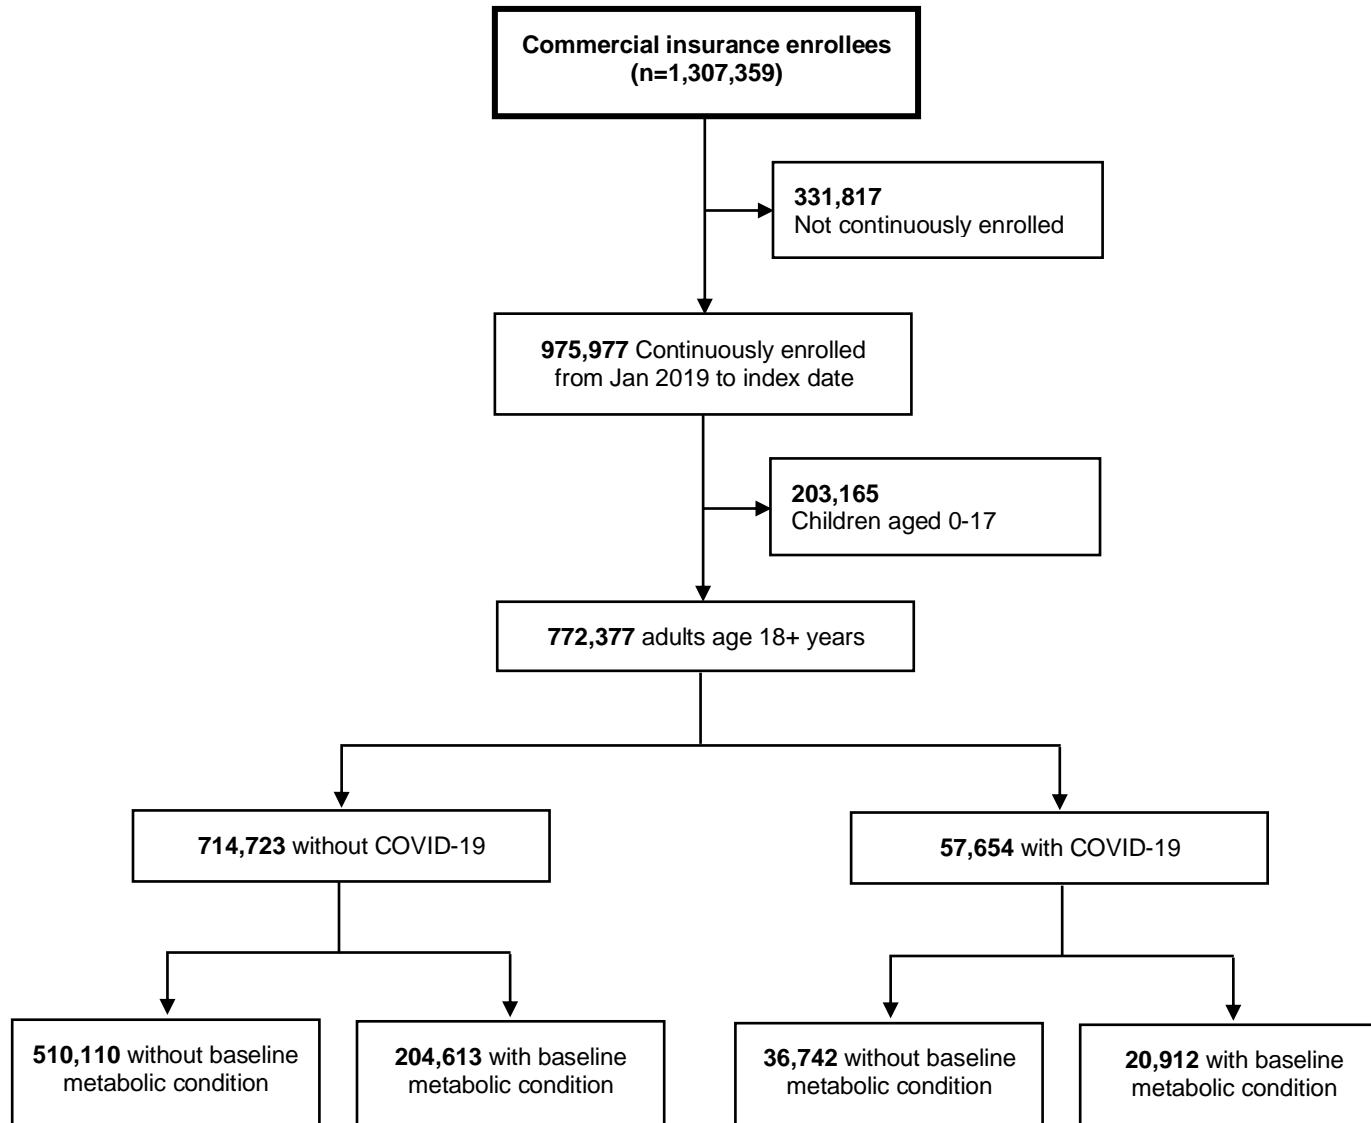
Commercial insurance enrollees (n=1,307,359)

331,817
Not continuously enrolled

975,977 Continuously enrolled from Jan 2019 to index date

203,165
Children aged 0-17

772,377 adults age 18+ years

714,723 without COVID-19

57,654 with COVID-19

510,110 without baseline metabolic condition

204,613 with baseline metabolic condition

36,742 without baseline metabolic condition

20,912 with baseline metabolic condition